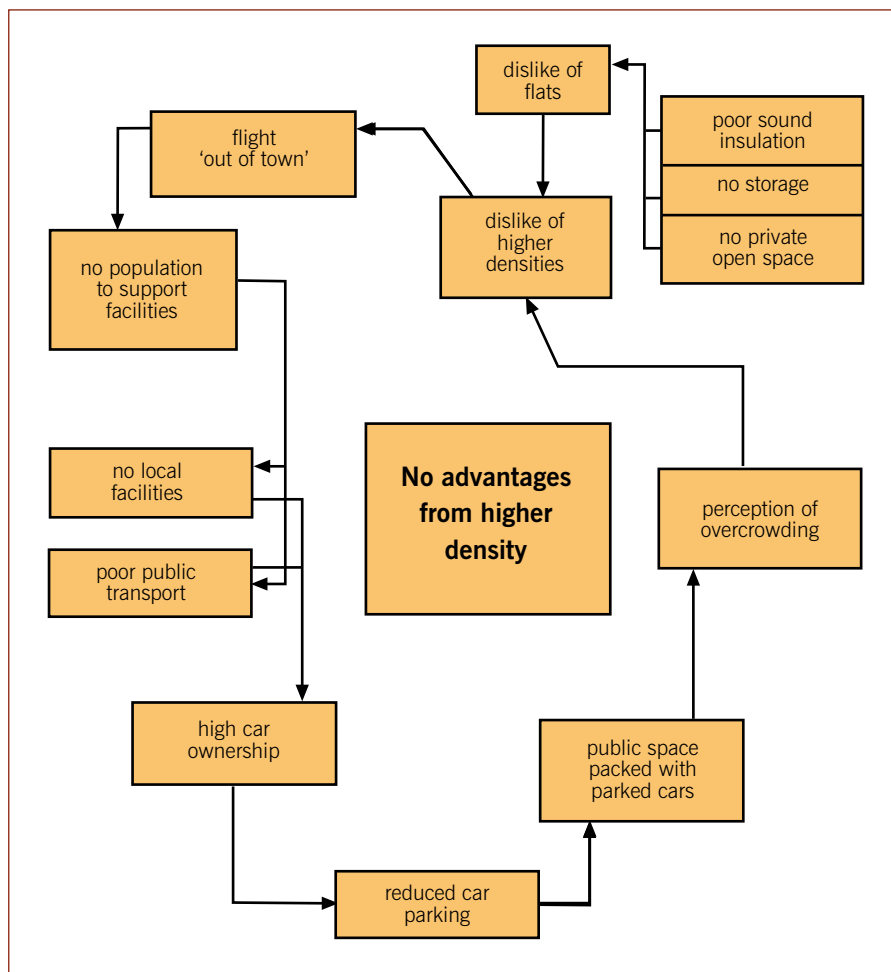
dislike of flats

poor sound insulation

no storage

no private open space

flight 'out of town'

dislike of higher densities

no population to support facilities

no local facilities

poor public transport

No advantages from higher density

perception of overcrowding

high car ownership

public space packed with parked cars

reduced car parking